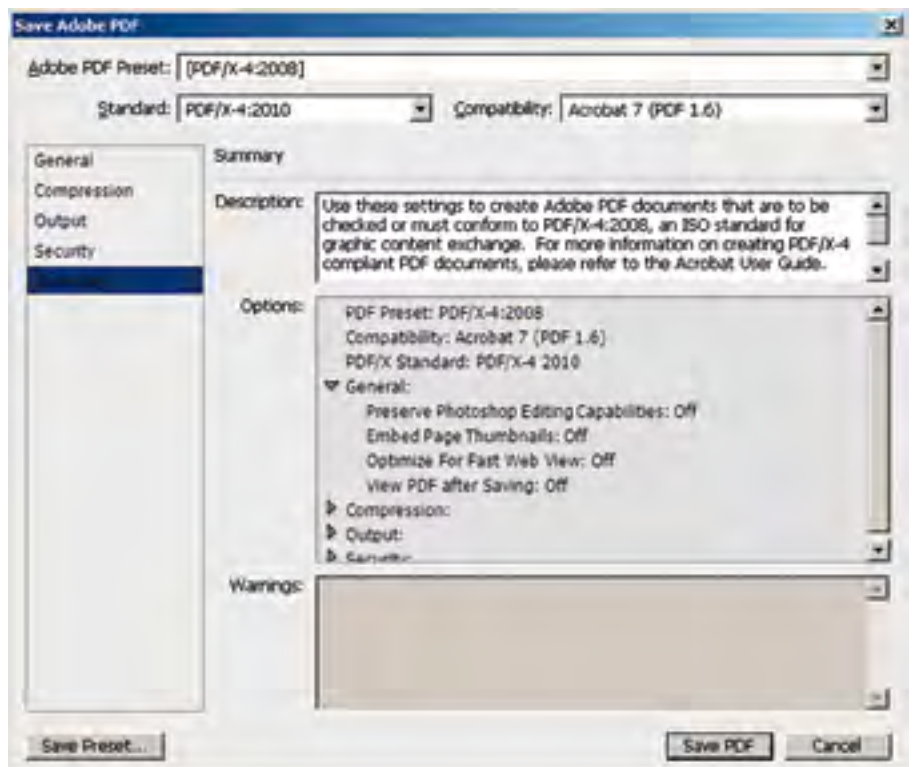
Save Adobe PDF

Adobe PDF Preset: [PDF/X-4:2008]

Standard: PDF/X-4:2010

Compatibility: Acrobat 7 (PDF 1.6)

General
Compression
Output
Security
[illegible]

Summary

Description: Use these settings to create Adobe PDF documents that are to be checked or must conform to PDF/X-4:2008, an ISO standard for graphic content exchange. For more information on creating PDF/X-4 compliant PDF documents, please refer to the Acrobat User Guide.

Options:
PDF Preset: PDF/X-4:2008
Compatibility: Acrobat 7 (PDF 1.6)
PDF/X Standard: PDF/X-4 2010
General:
Preserve Photoshop Editing Capabilities: Off
Embed Page Thumbnails: Off
Optimize For Fast Web View: Off
View PDF after Saving: Off
Compression:
Output:
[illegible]

Warnings:

Save Preset...

Save PDF

Cancel